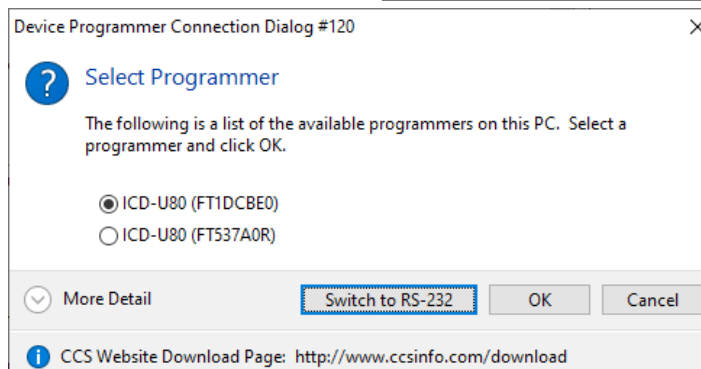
Device Programmer Connection Dialog #120

Select Programmer

The following is a list of the available programmers on this PC. Select a programmer and click OK.

ICD-U80 (FT1DCBE0)
ICD-U80 (FT537A0R)

More Detail
Switch to RS-232
OK
Cancel

CCS Website Download Page: http://www.ccsinfo.com/download